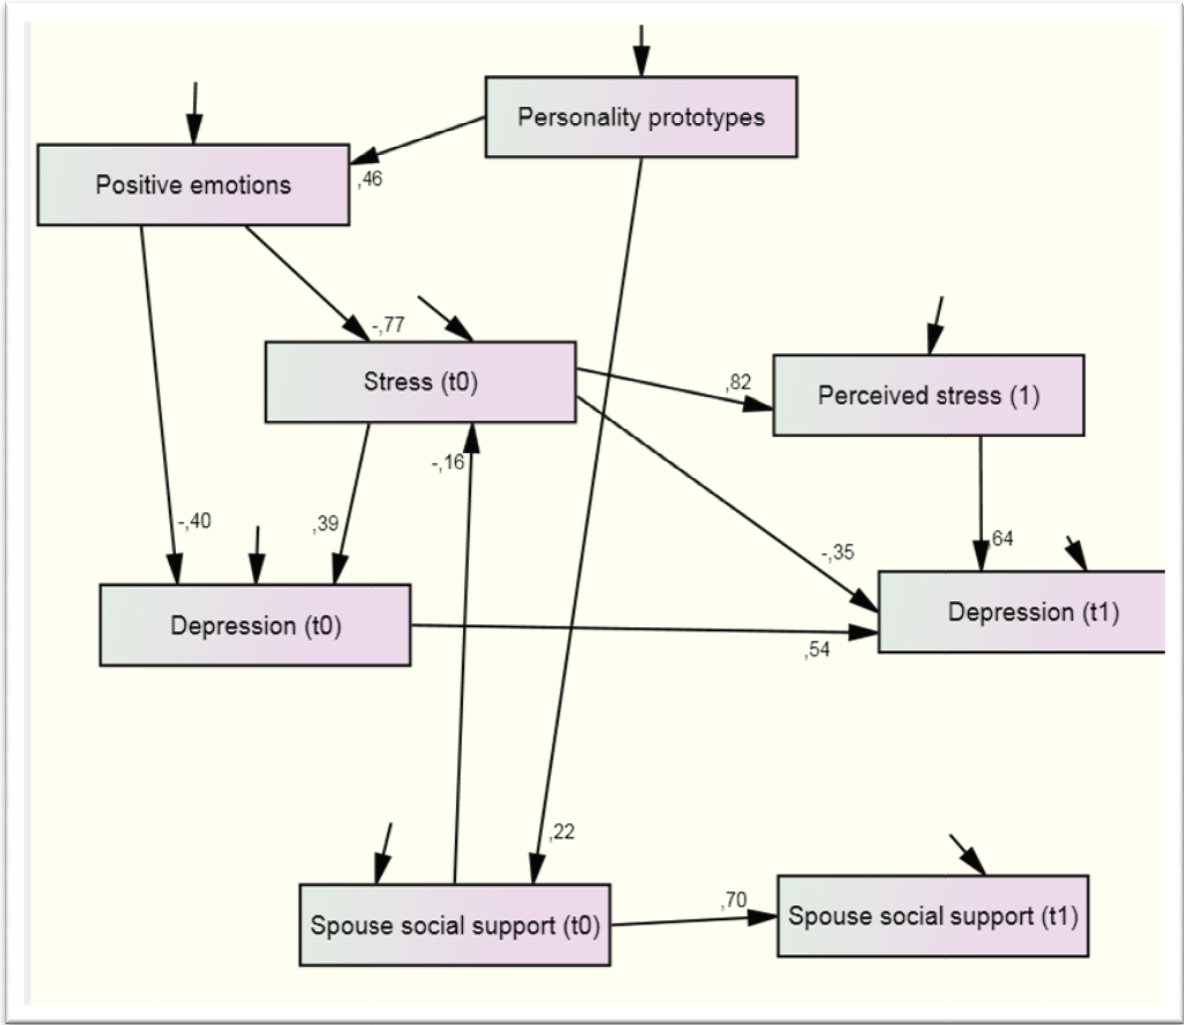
Personality prototypes

Positive emotions

,46

-,77

Stress (t0)

,82

Perceived stress (1)

-,16

-,40

,39

,64

-,35

Depression (t0)

Depression (t1)

,54

,22

Spouse social support (t0)

,70

Spouse social support (t1)